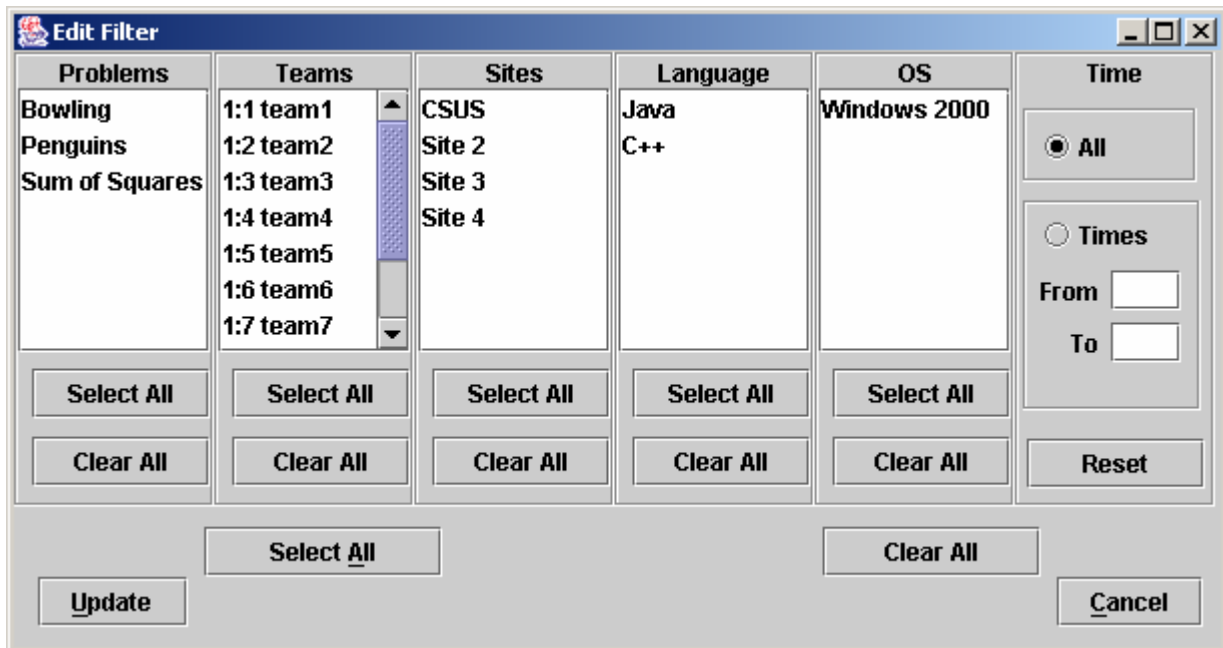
Edit Filter

Problems
Bowling
Penguins
Sum of Squares
Select All
Clear All

Teams
1:1 team1
1:2 team2
1:3 team3
1:4 team4
1:5 team5
1:6 team6
1:7 team7
Select All
Clear All

Sites
CSUS
Site 2
Site 3
Site 4
Select All
Clear All

Language
Java
C++
Select All
Clear All

OS
Windows 2000
Select All
Clear All

Time
All
Times
From
To
Reset

Select All
Clear All
Update
Cancel